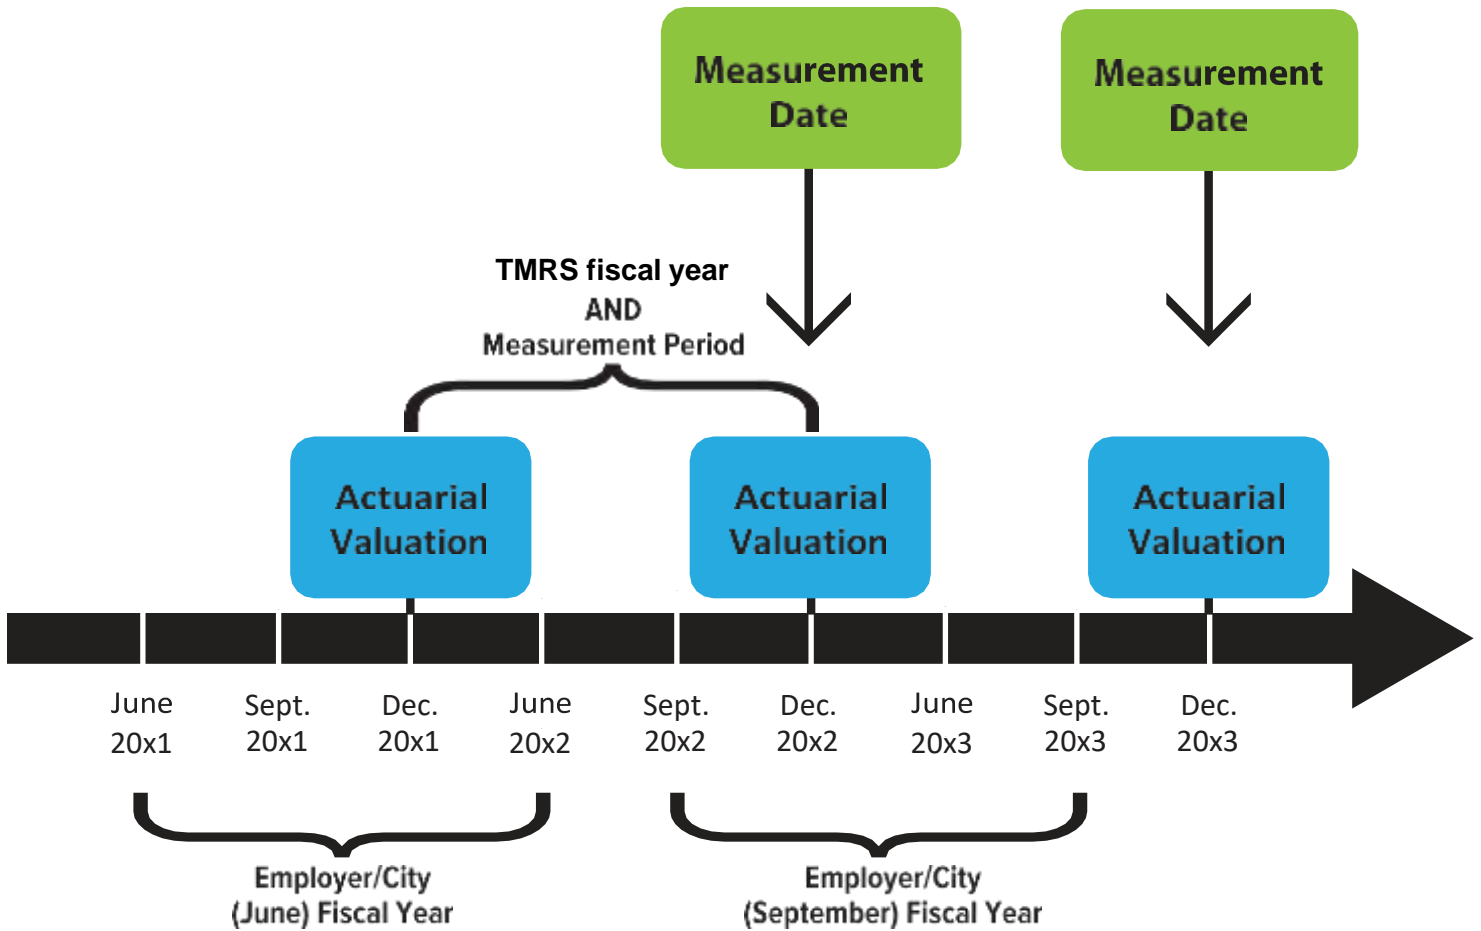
Measurement Date

Measurement Date

TMRS fiscal year
AND
Measurement Period

Actuarial Valuation

Actuarial Valuation

Actuarial Valuation

June 20x1

Sept. 20x1

Dec. 20x1

June 20x2

Sept. 20x2

Dec. 20x2

June 20x3

Sept. 20x3

Dec. 20x3

Employer/City (June) Fiscal Year

Employer/City (September) Fiscal Year